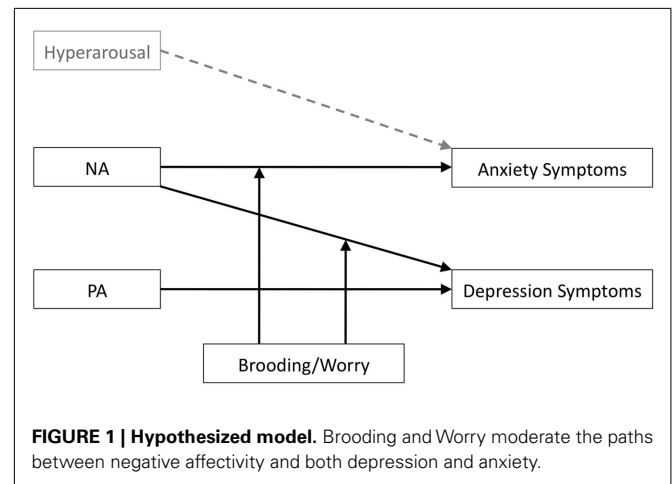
Hyperarousal

NA

Anxiety Symptoms

PA

Depression Symptoms

Brooding/Worry

**FIGURE 1 | Hypothesized model.** Brooding and Worry moderate the paths between negative affectivity and both depression and anxiety.